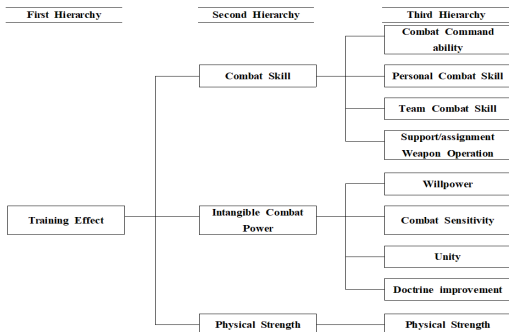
First Hierarchy

Second Hierarchy

Third Hierarchy

Training Effect

Combat Skill

Intangible Combat Power

Physical Strength

Combat Command ability

Personal Combat Skill

Team Combat Skill

Support/assignment Weapon Operation

Willpower

Combat Sensitivity

Unity

Doctrine improvement

Physical Strength